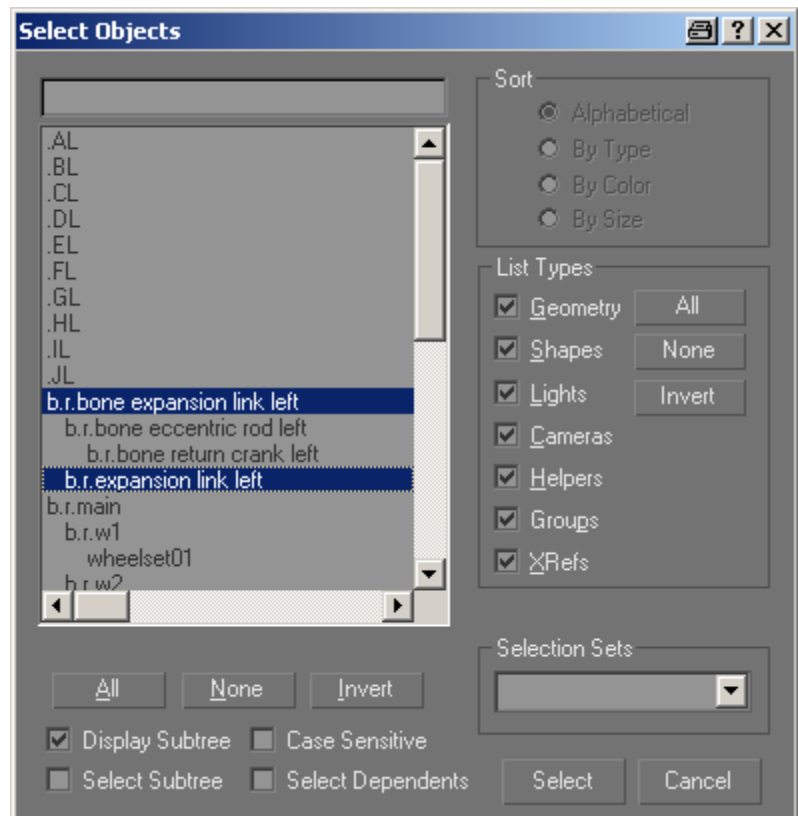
Select Objects

?

.AL
.BL
.CL
.DL
.EL
.FL
.GL
.HL
.IL
.JL
b.r.bone expansion link left
b.r.bone eccentric rod left
b.r.bone return crank left
b.r.expansion link left
b.r.main
b.r.w1
wheelset01
b.r.w2

Sort
Alphabetical
By Type
By Color
By Size

List Types
Geometry
Shapes
Lights
Cameras
Helpers
Groups
XRefs

All
None
Invert

Selection Sets

All
None
Invert

Display Subtree
Case Sensitive
Select Subtree
Select Dependents

Select
Cancel